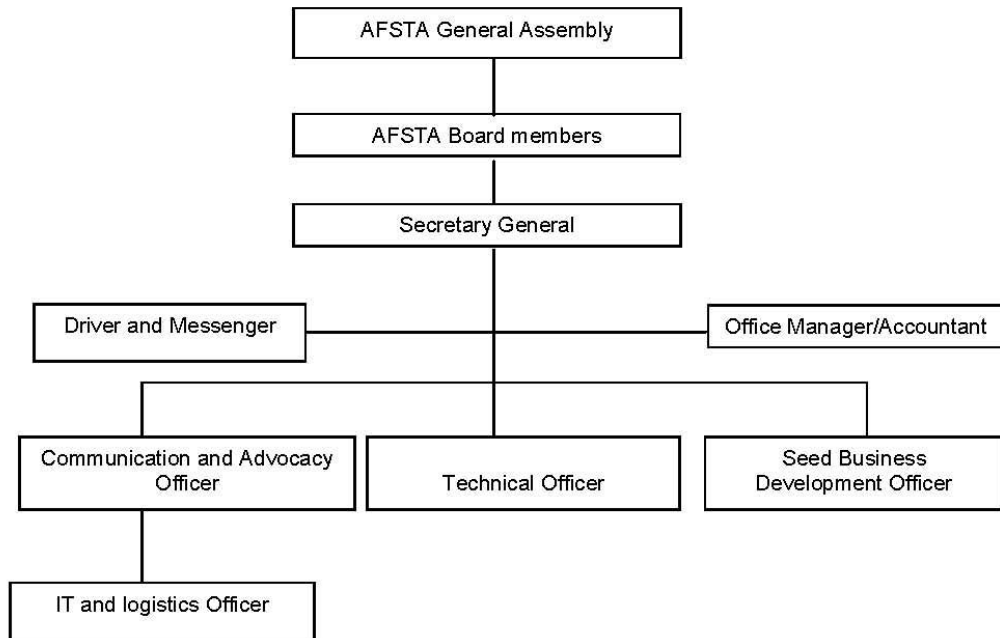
AFSTA General Assembly

AFSTA Board members

Secretary General

Driver and Messenger

Office Manager/Accountant

Communication and Advocacy Officer

Technical Officer

Seed Business Development Officer

IT and logistics Officer